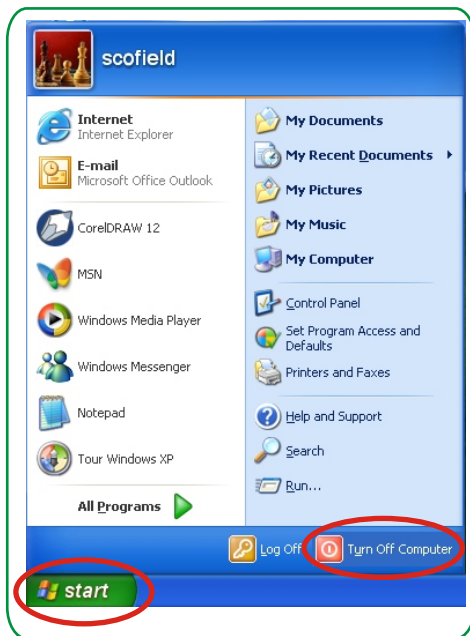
scofield

Internet
Internet Explorer

E-mail
Microsoft Office Outlook

CorelDRAW 12

MSN

Windows Media Player

Windows Messenger

Notepad

Tour Windows XP

All Programs

My Documents

My Recent Documents

My Pictures

My Music

My Computer

Control Panel

Set Program Access and Defaults

Printers and Faxes

Help and Support

Search

Run...

Log Off

Turn Off Computer

start